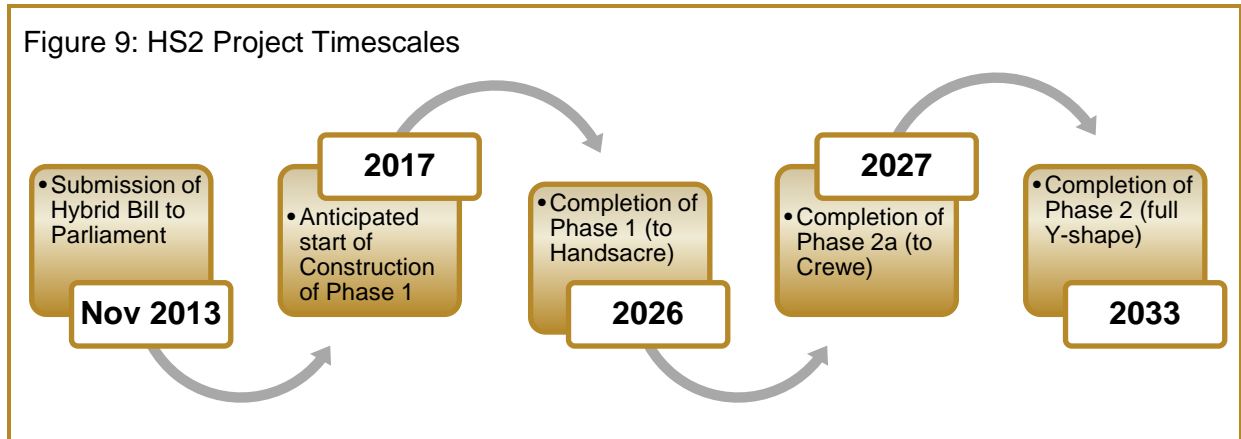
Figure 9: HS2 Project Timescales

• Submission of Hybrid Bill to Parliament

Nov 2013

2017

• Anticipated start of Construction of Phase 1

• Completion of Phase 1 (to Handsacre)

2026

2027

• Completion of Phase 2a (to Crewe)

• Completion of Phase 2 (full Y-shape)

2033